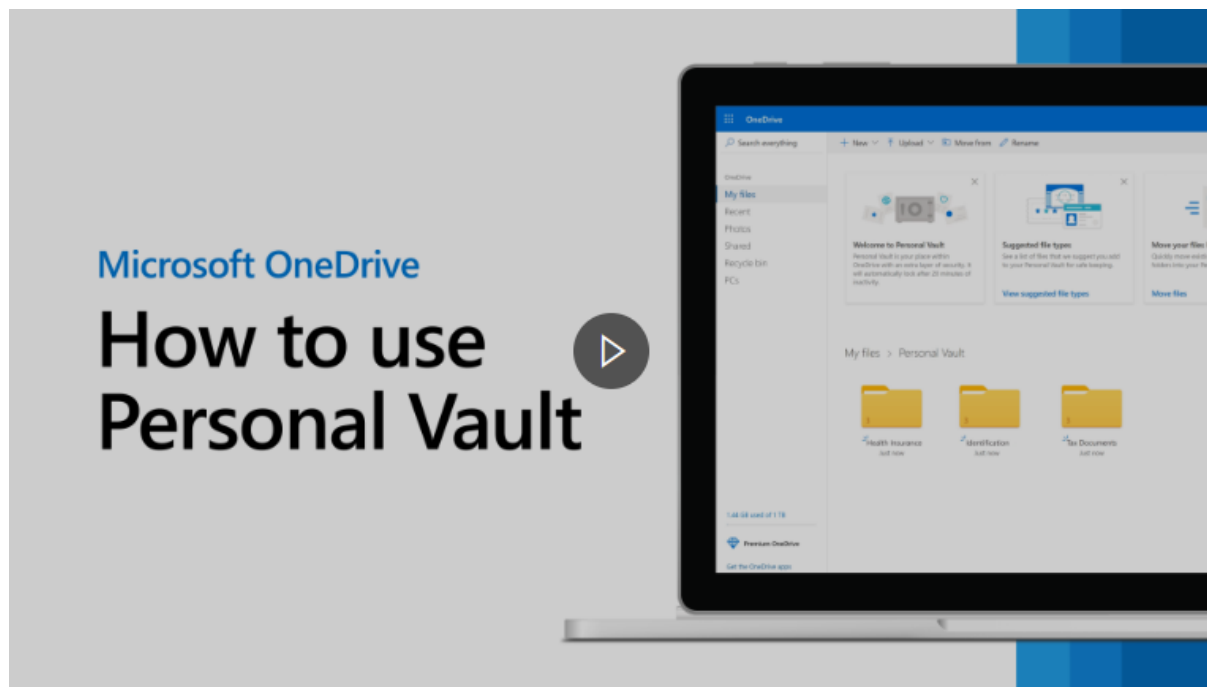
Microsoft OneDrive

How to use Personal Vault

OneDrive

Search everything

+ New | Upload | Move from | Rename

OneDrive

My files

Recent

Photos

Shared

Recycle bin

PCs

Welcome to Personal Vault

Personal Vault is your place within OneDrive with an extra layer of security. It will automatically lock after 20 minutes of inactivity.

Suggested file types

See a list of files that we suggest you add to your Personal Vault for safe keeping.

View suggested file types

Move your files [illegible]

Quickly move exist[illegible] folders into your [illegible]

Move files

My files > Personal Vault

Health Insurance
Just now

Identification
Just now

Tax Documents
Just now

1.48 GB used of 1 TB

Premium OneDrive

Get the OneDrive apps